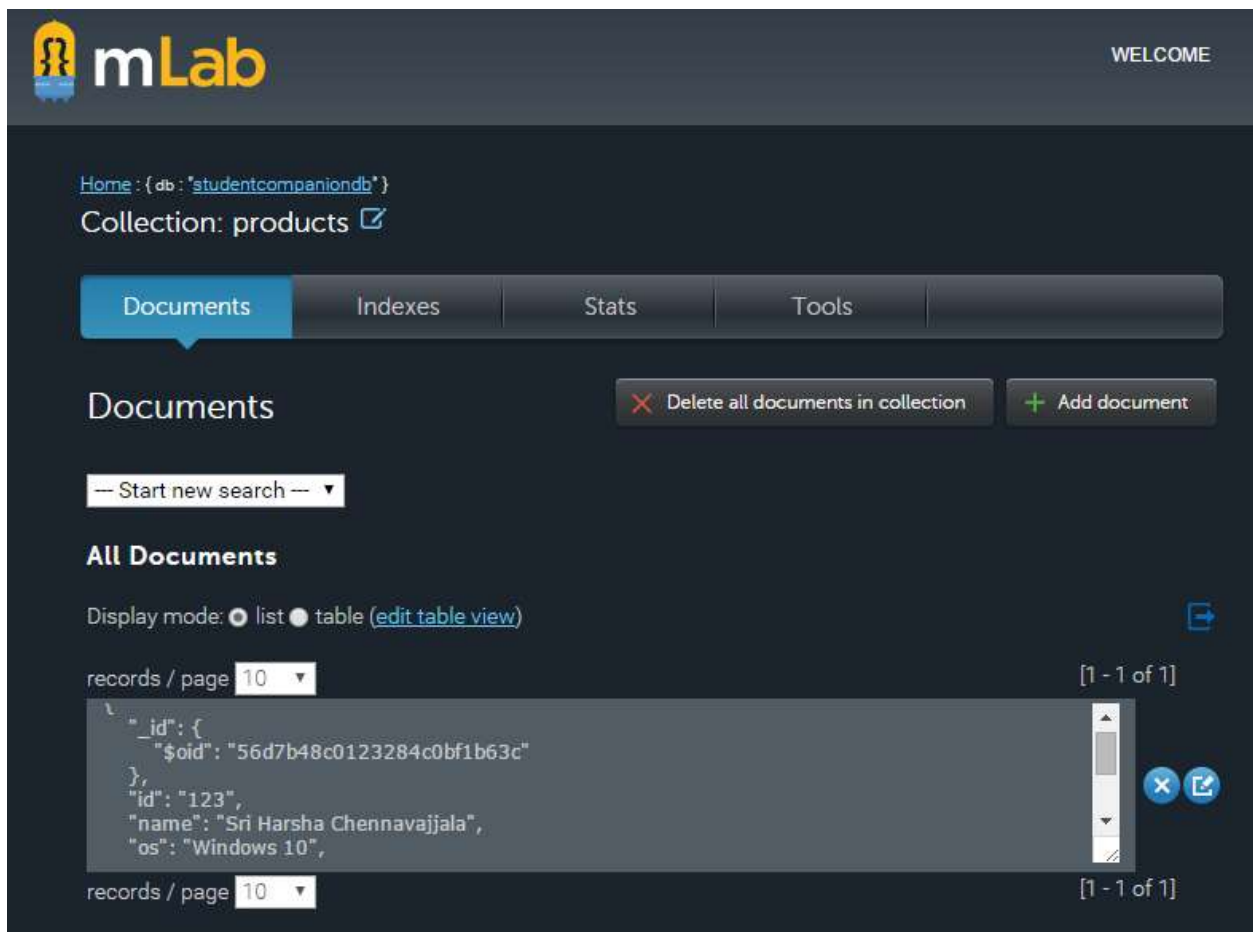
mLab

WELCOME

Home : { db : "studentcompaniondb" }
Collection: products

Documents | Indexes | Stats | Tools

Documents

Delete all documents in collection

Add document

--- Start new search ---

All Documents

Display mode: list table (edit table view)

records / page 10

[1 - 1 of 1]

{
"_id": {
"$oid": "56d7b48c0123284c0bf1b63c"
},
"id": "123",
"name": "Sri Harsha Chennavajjala",
"os": "Windows 10",

records / page 10

[1 - 1 of 1]